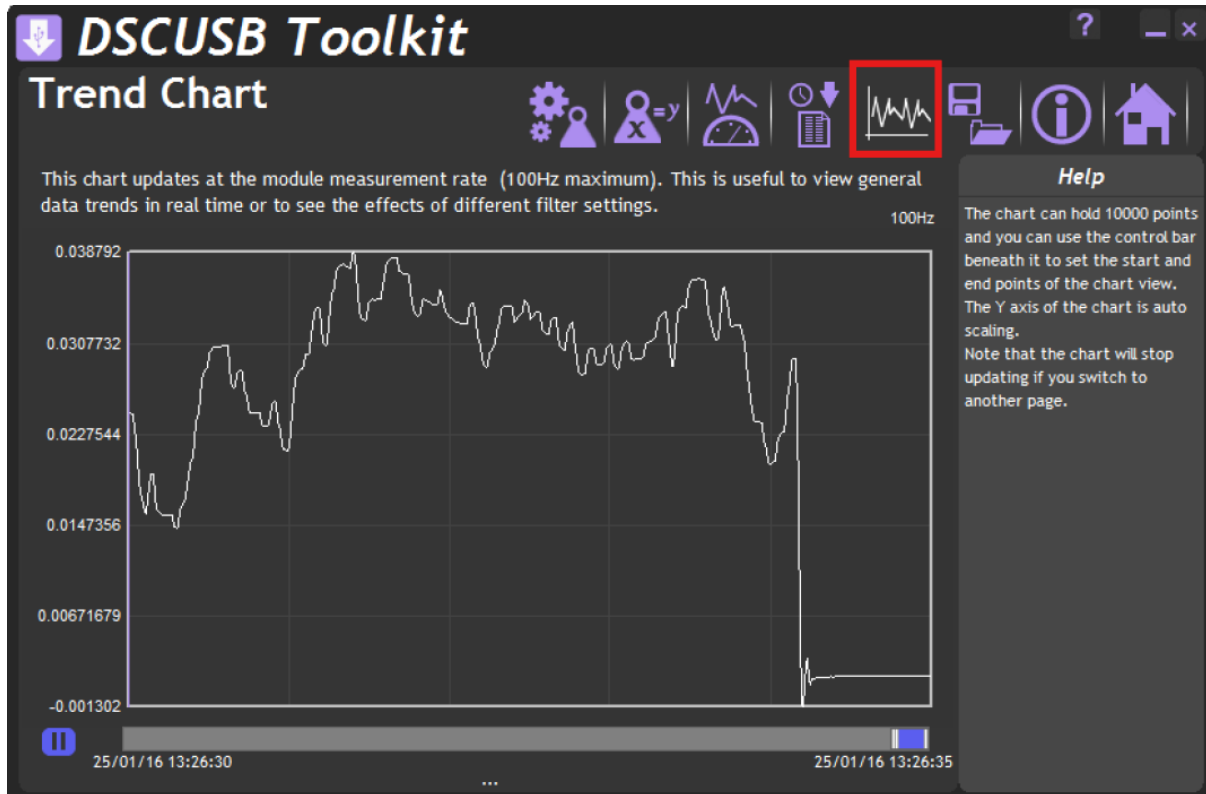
DSCUSB Toolkit

?

Trend Chart

$x$ =y

This chart updates at the module measurement rate (100Hz maximum). This is useful to view general data trends in real time or to see the effects of different filter settings.

100Hz

0.038792
0.0307732
0.0227544
0.0147356
0.00671679
-0.001302

25/01/16 13:26:30
25/01/16 13:26:35

...

Help

The chart can hold 10000 points and you can use the control bar beneath it to set the start and end points of the chart view. The Y axis of the chart is auto scaling.
Note that the chart will stop updating if you switch to another page.